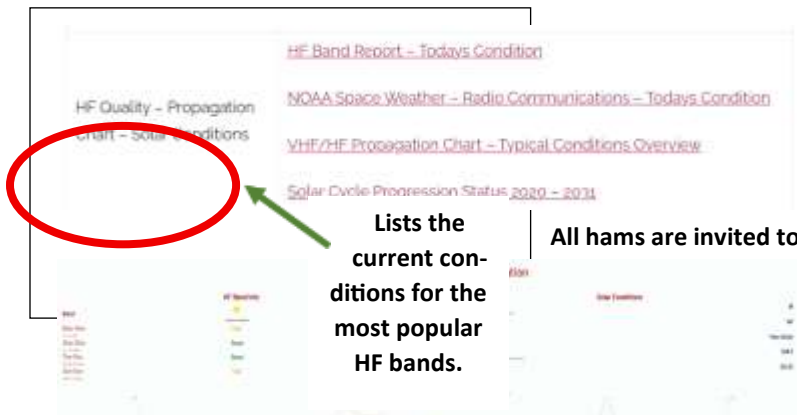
HF Quality – Propagation Chart – Solar Conditions

HF Band Report – Todays Condition

NOAA Space Weather – Radio Communications – Todays Condition

VHF/HF Propagation Chart – Typical Conditions Overview

Solar Cycle Progression Status 2020 – 2031

Lists the current conditions for the most popular HF bands.

All hams are invited to

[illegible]